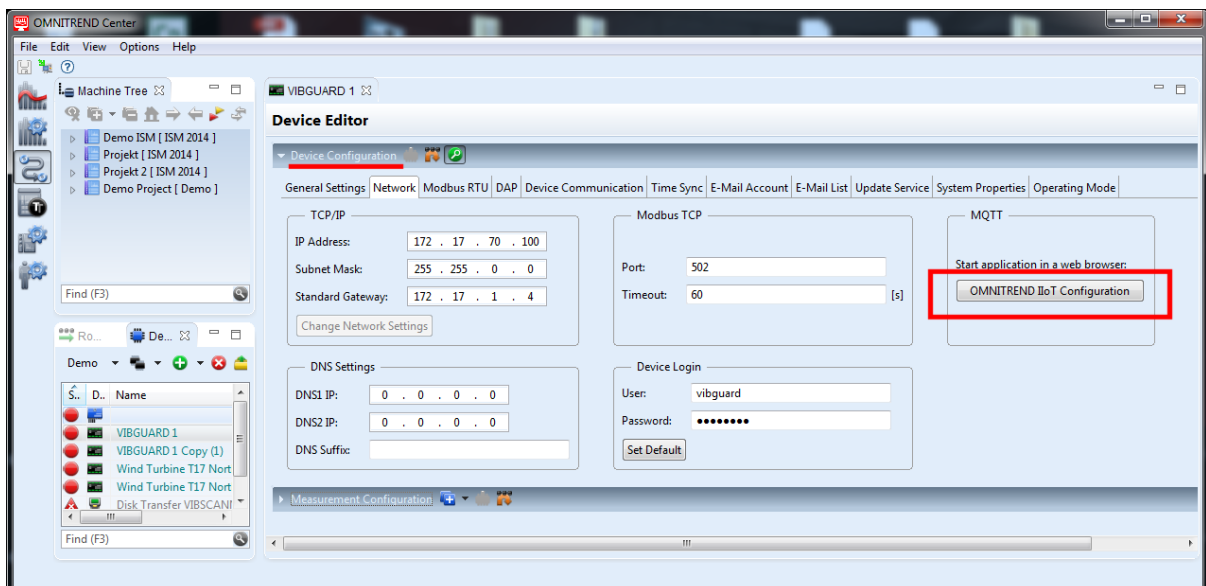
OMNITREND Center

File Edit View Options Help

Machine Tree

Demo ISM [ ISM 2014 ]
Projekt [ ISM 2014 ]
Projekt 2 [ ISM 2014 ]
Demo Project [ Demo ]

Find (F3)

Ro... De...

Demo

| S.. | D.. | Name |
|---|---|---|
| | | |
| | | VIBGUARD 1 |
| | | VIBGUARD 1 Copy (1) |
| | | Wind Turbine T17 Nort |
| | | Wind Turbine T17 Nort |
| | | Disk Transfer VIBSCANI |

Find (F3)

VIBGUARD 1

Device Editor

Device Configuration

General Settings | Network | Modbus RTU | DAP | Device Communication | Time Sync | E-Mail Account | E-Mail List | Update Service | System Properties | Operating Mode

TCP/IP
IP Address: 172 . 17 . 70 . 100
Subnet Mask: 255 . 255 . 0 . 0
Standard Gateway: 172 . 17 . 1 . 4
Change Network Settings

Modbus TCP
Port: 502
Timeout: 60 [s]

MQTT
Start application in a web browser:
OMNITREND IIoT Configuration

DNS Settings
DNS1 IP: 0 . 0 . 0 . 0
DNS2 IP: 0 . 0 . 0 . 0
DNS Suffix:

Device Login
User: vibguard
Password: ••••••••
Set Default

Measurement Configuration